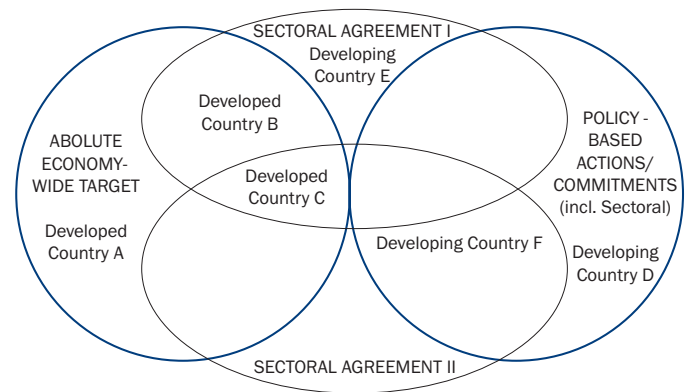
SECTORAL AGREEMENT I

Developing Country E

Developed Country B

ABOLUTE ECONOMY-WIDE TARGET

Developed Country A

Developed Country C

POLICY - BASED ACTIONS/ COMMITMENTS (incl. Sectoral)

Developing Country F

Developing Country D

SECTORAL AGREEMENT II